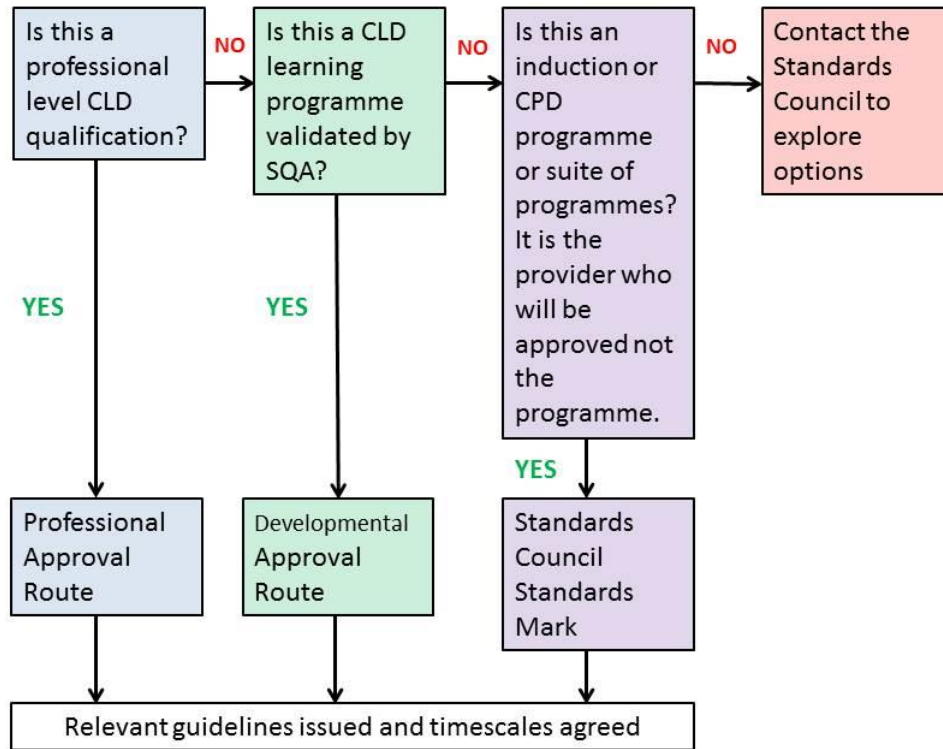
Is this a professional level CLD qualification?

NO

Is this a CLD learning programme validated by SQA?

NO

Is this an induction or CPD programme or suite of programmes? It is the provider who will be approved not the programme.

NO

Contact the Standards Council to explore options

YES

YES

YES

Professional Approval Route

Developmental Approval Route

Standards Council Standards Mark

Relevant guidelines issued and timescales agreed